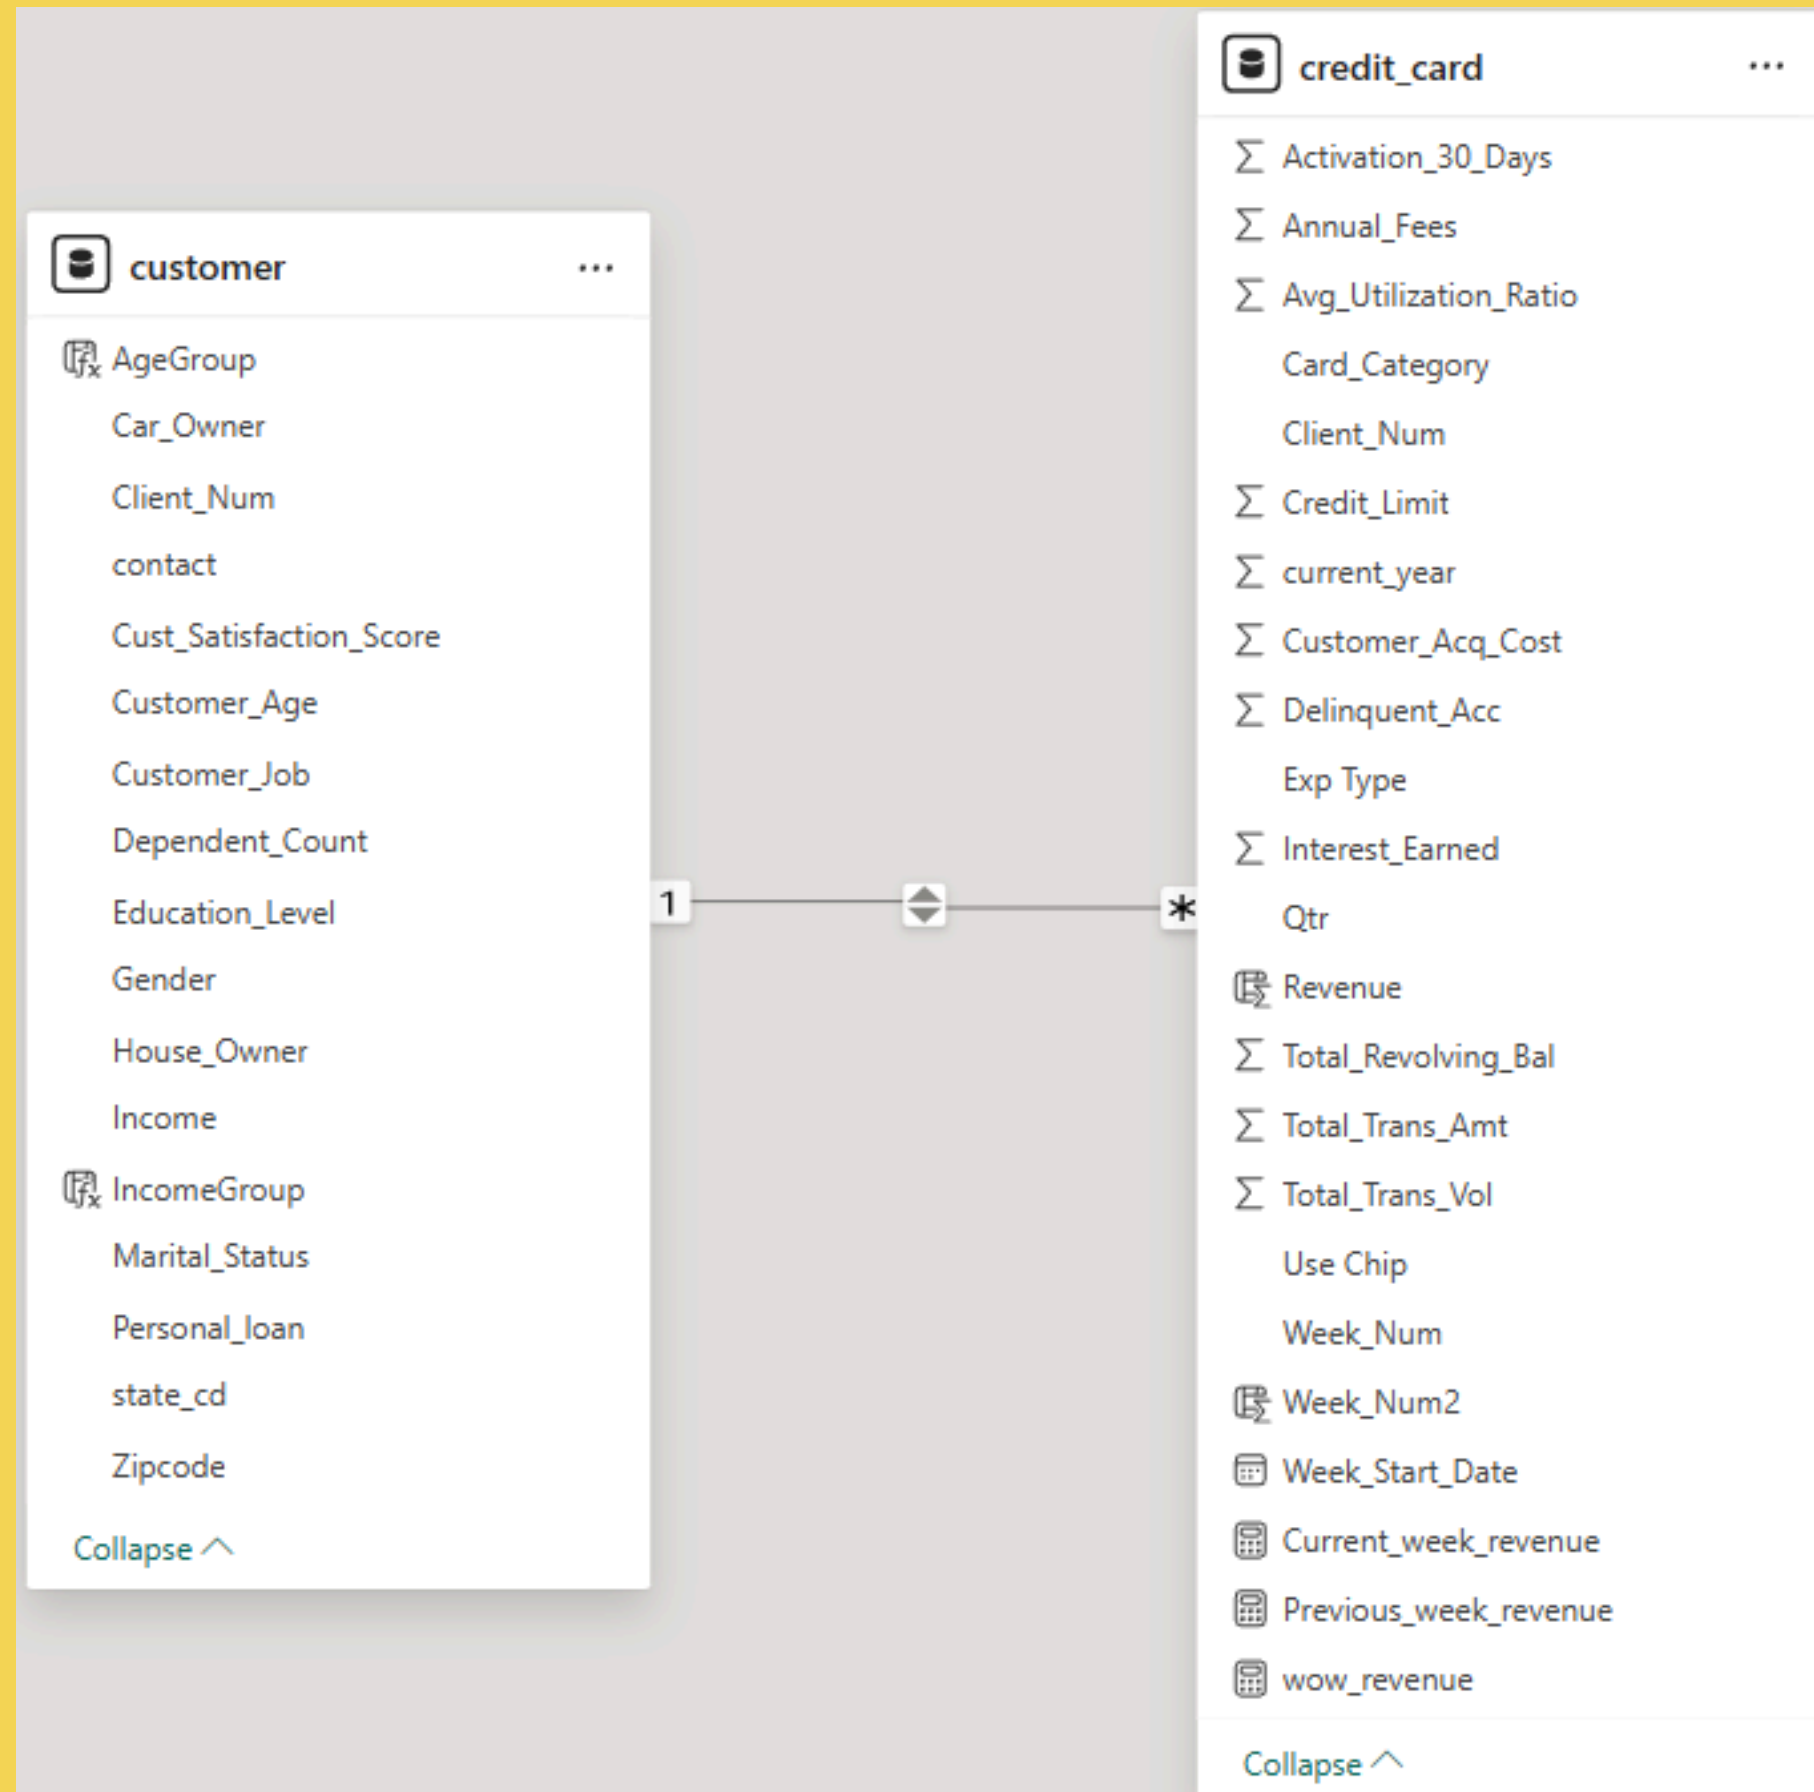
customer ...

AgeGroup
Car_Owner
Client_Num
contact
Cust_Satisfaction_Score
Customer_Age
Customer_Job
Dependent_Count
Education_Level
Gender
House_Owner
Income
IncomeGroup
Marital_Status
Personal_loan
state_cd
Zipcode

Collapse

1

*

credit_card ...

Activation_30_Days
Annual_Fees
Avg_Utilization_Ratio
Card_Category
Client_Num
Credit_Limit
current_year
Customer_Acq_Cost
Delinquent_Acc
Exp Type
Interest_Earned
Qtr
Revenue
Total_Revolving_Bal
Total_Trans_Amt
Total_Trans_Vol
Use Chip
Week_Num
Week_Num2
Week_Start_Date
Current_week_revenue
Previous_week_revenue
wow_revenue

Collapse